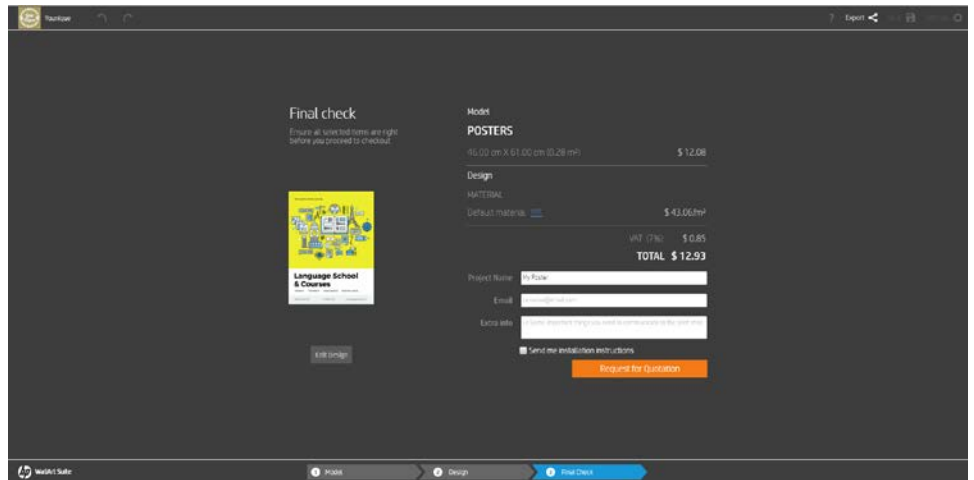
Yourlogo

? Export

Final check

Ensure all selected items are right before you proceed to checkout

Language School & Courses

Edit Design

Model

POSTERS

46.00 cm X 61.00 cm (0.28 m²) $ 12.08

Design

MATERIAL

Default material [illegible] $ 43.06/m²

VAT (7%) $ 0.85

TOTAL $ 12.93

Project Name My Poster

Email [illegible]

Extra info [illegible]

Send me installation instructions

Request for Quotation

WallArt Suite

1 Model

2 Design

3 Final Check